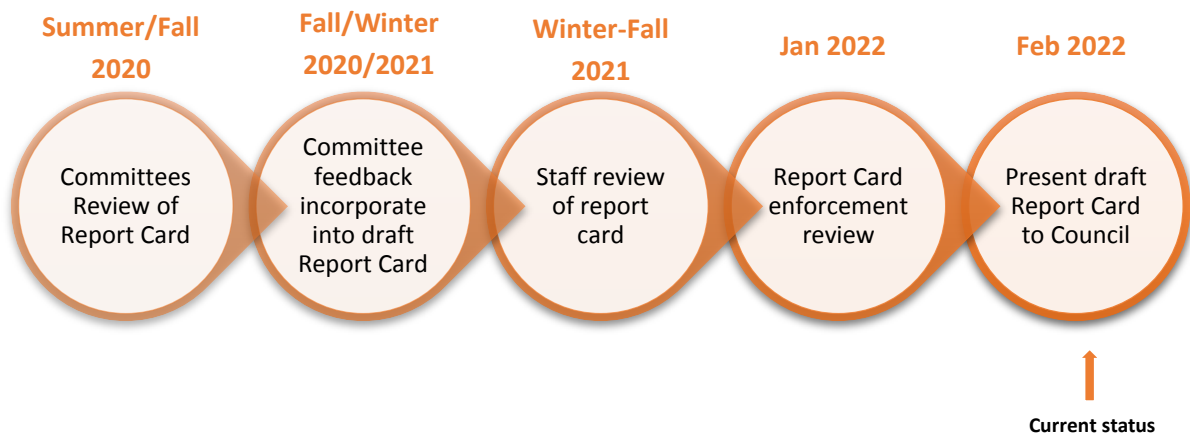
Summer/Fall 2020

Committees Review of Report Card

Fall/Winter 2020/2021

Committee feedback incorporate into draft Report Card

Winter-Fall 2021

Staff review of report card

Jan 2022

Report Card enforcement review

Feb 2022

Present draft Report Card to Council

Current status